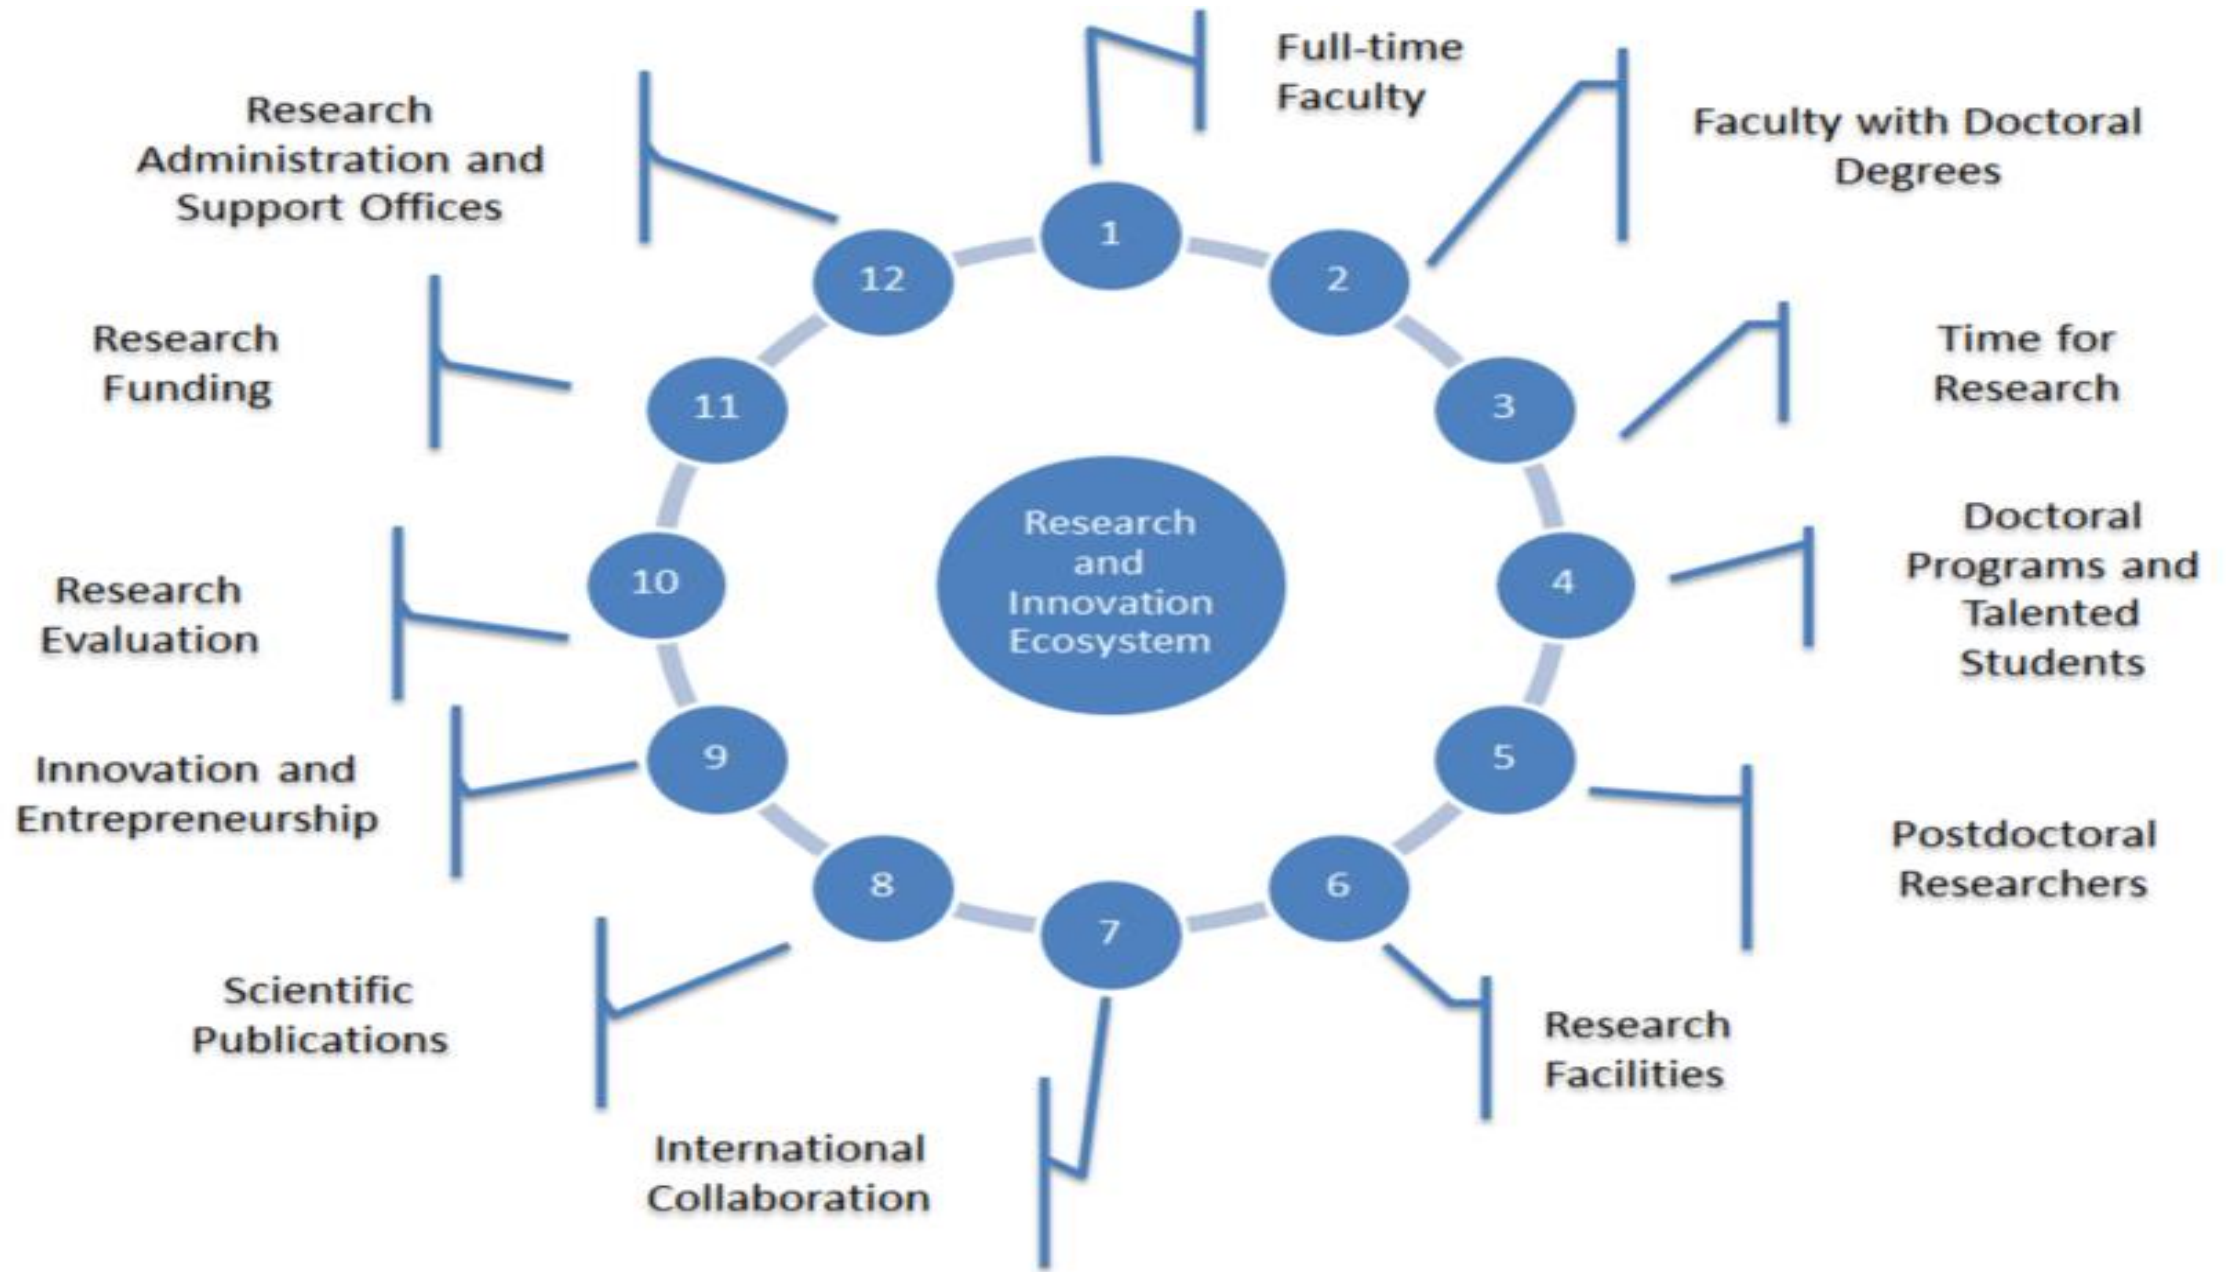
Research and Innovation Ecosystem

1
Full-time Faculty

2
Faculty with Doctoral Degrees

3
Time for Research

4
Doctoral Programs and Talented Students

5
Postdoctoral Researchers

6
Research Facilities

7
International Collaboration

8
Scientific Publications

9
Innovation and Entrepreneurship

10
Research Evaluation

11
Research Funding

12
Research Administration and Support Offices